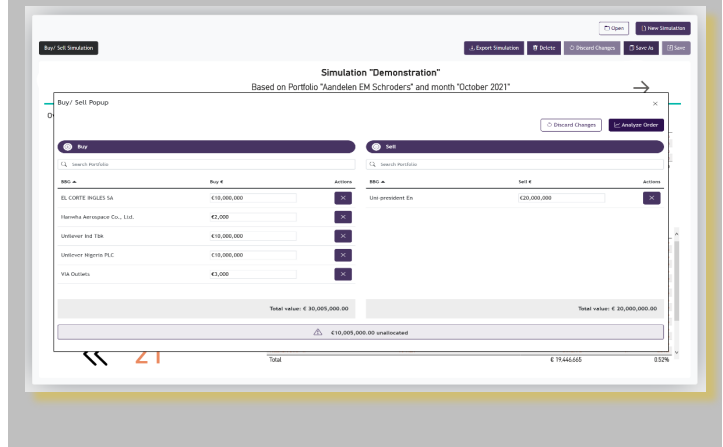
Open
New Simulation
Buy/ Sell Simulation
Export Simulation
Delete
Discard Changes
Save As
Save

Simulation "Demonstration"
Based on Portfolio "Aandelen EM Schroders" and month "October 2021"

Buy/ Sell Popup

Discard Changes
Analyze Order

Buy

Search Portfolio

| BBG ▲ | Buy € | Actions |
|---|---|---|
| EL CORTE INGLES SA | €10,000,000 | × |
| Hanwha Aerospace Co., Ltd. | €2,000 | × |
| Unilever Ind Tbk | €10,000,000 | × |
| Unilever Nigeria PLC | €10,000,000 | × |
| VIA Outlets | €3,000 | × |

Total value: € 30,005,000.00

Sell

Search Portfolio

| BBG ▲ | Sell € | Actions |
|---|---|---|
| Uni-president En | €20,000,000 | × |

Total value: € 20,000,000.00

€10,005,000.00 unallocated

Total
€ 19,446,665
0.52%